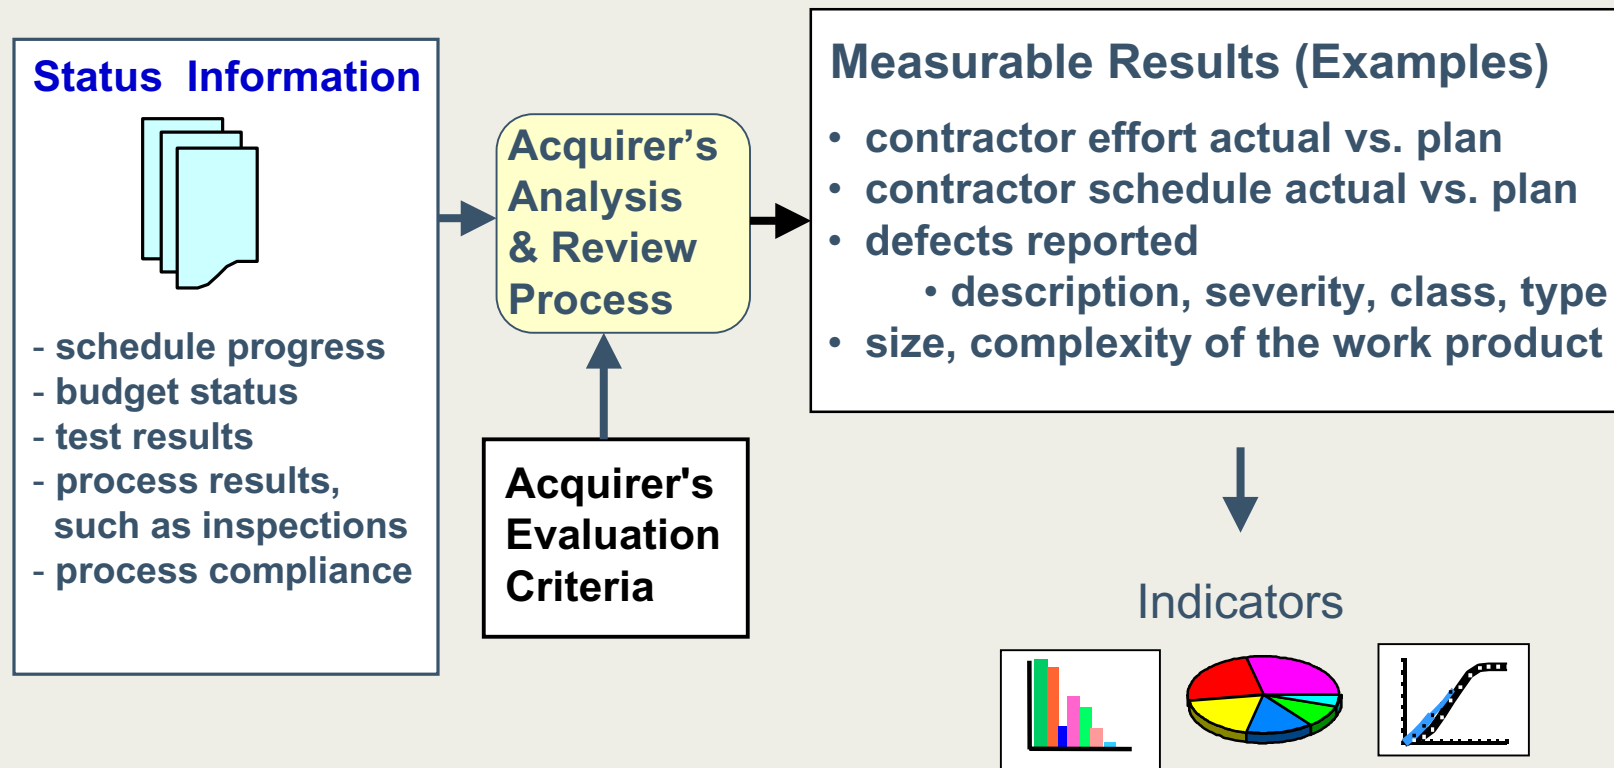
Status Information

- schedule progress
- budget status
- test results
- process results, such as inspections
- process compliance

Acquirer’s Analysis & Review Process

Acquirer's Evaluation Criteria

Measurable Results (Examples)

• contractor effort actual vs. plan
• contractor schedule actual vs. plan
• defects reported
  • description, severity, class, type
• size, complexity of the work product

Indicators